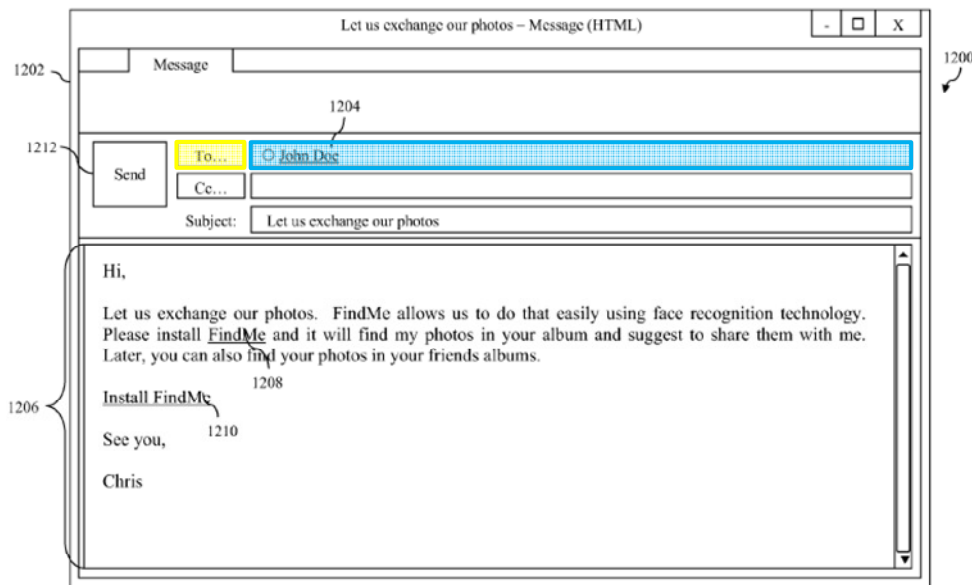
Let us exchange our photos – Message (HTML)

- □ X

1200

1202

Message

1204

1212

Send

To...

John Doe

Cc...

Subject: Let us exchange our photos

Hi,

Let us exchange our photos. FindMe allows us to do that easily using face recognition technology. Please install FindMe and it will find my photos in your album and suggest to share them with me. Later, you can also find your photos in your friends albums.

1208

1206

Install FindMe

1210

See you,

Chris